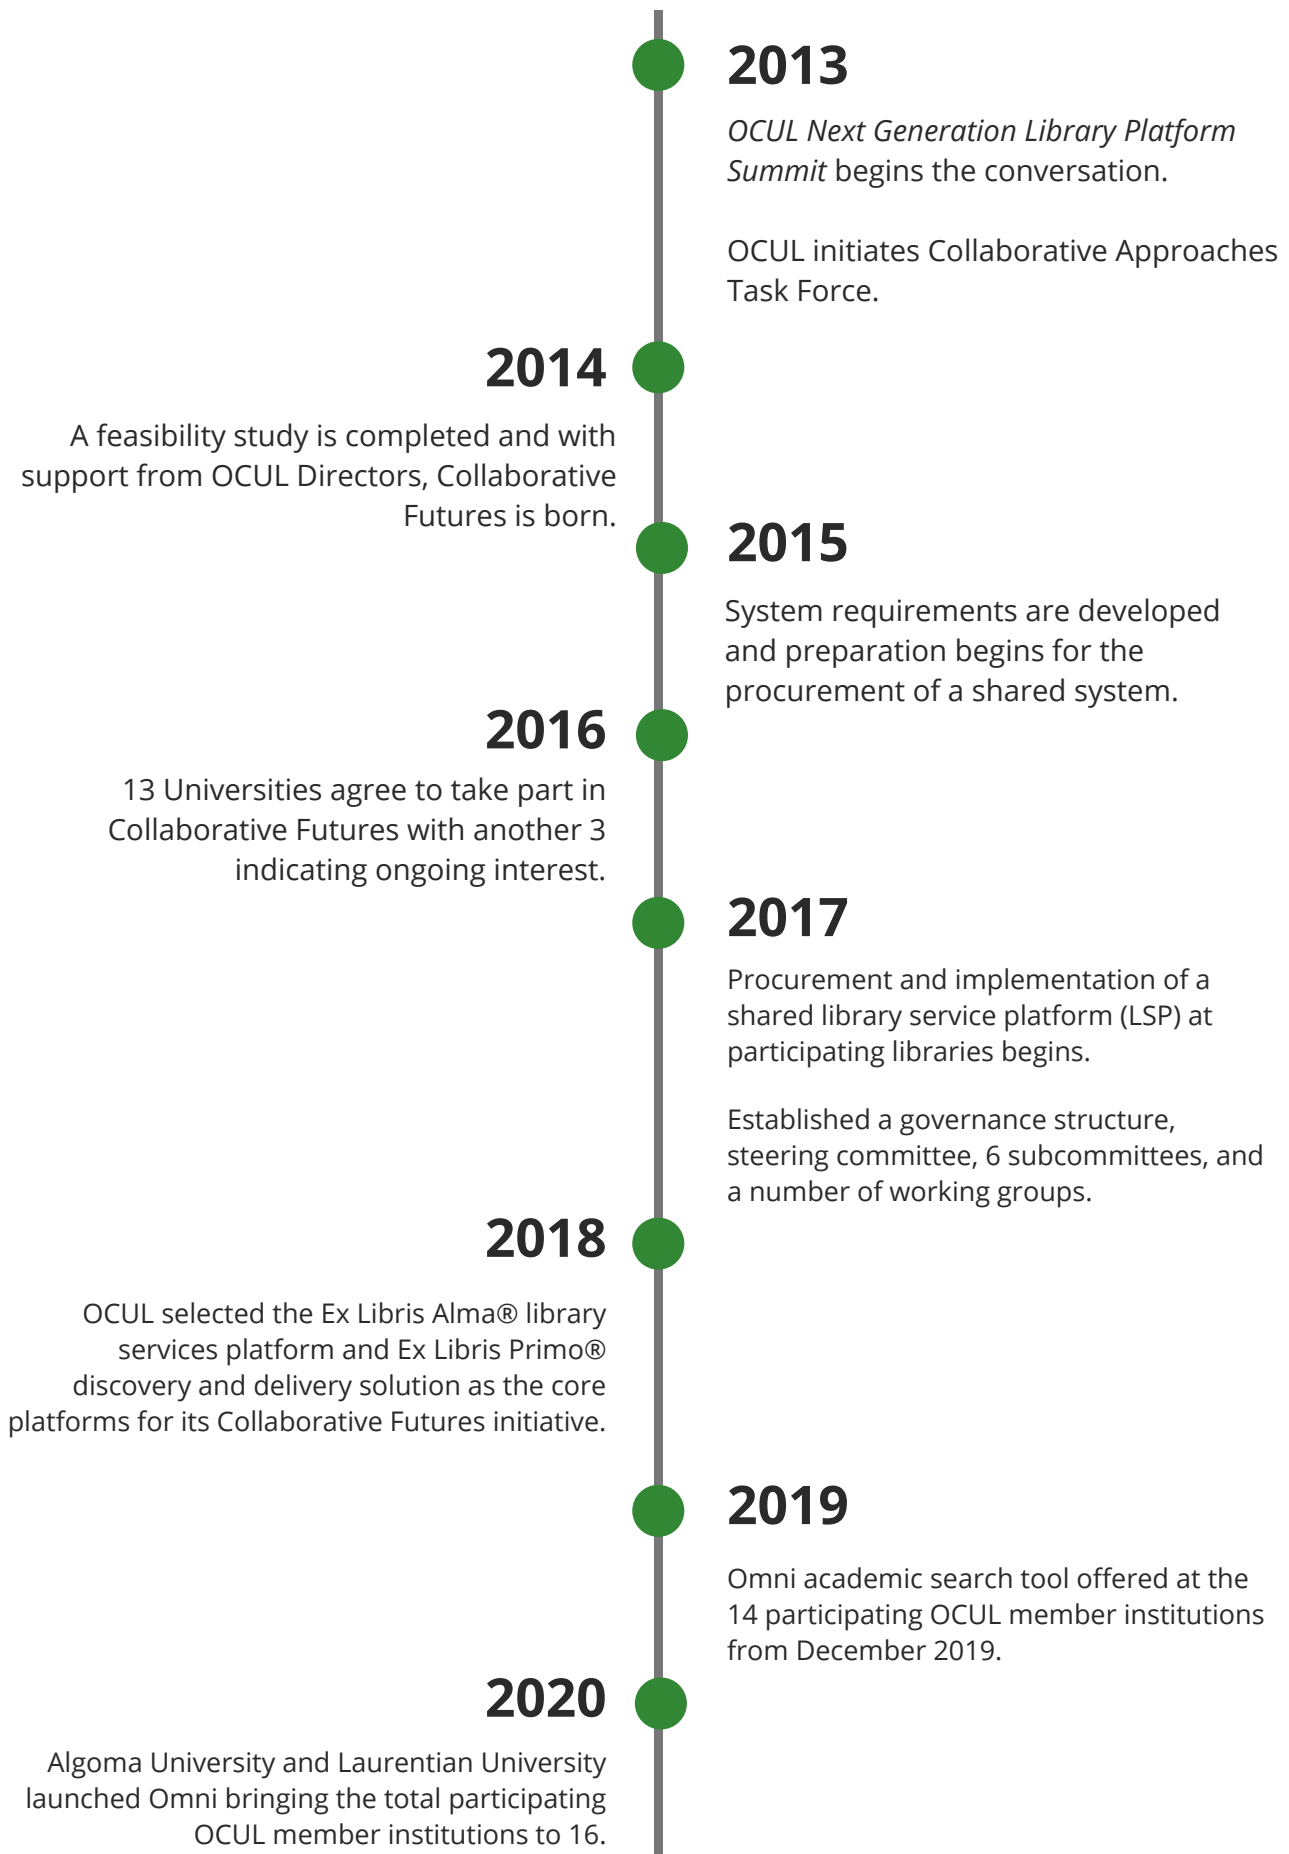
2013

OCUL Next Generation Library Platform Summit begins the conversation.

OCUL initiates Collaborative Approaches Task Force.

2014

A feasibility study is completed and with support from OCUL Directors, Collaborative Futures is born.

2015

System requirements are developed and preparation begins for the procurement of a shared system.

2016

13 Universities agree to take part in Collaborative Futures with another 3 indicating ongoing interest.

2017

Procurement and implementation of a shared library service platform (LSP) at participating libraries begins.

Established a governance structure, steering committee, 6 subcommittees, and a number of working groups.

2018

OCUL selected the Ex Libris Alma® library services platform and Ex Libris Primo® discovery and delivery solution as the core platforms for its Collaborative Futures initiative.

2019

Omni academic search tool offered at the 14 participating OCUL member institutions from December 2019.

2020

Algoma University and Laurentian University launched Omni bringing the total participating OCUL member institutions to 16.